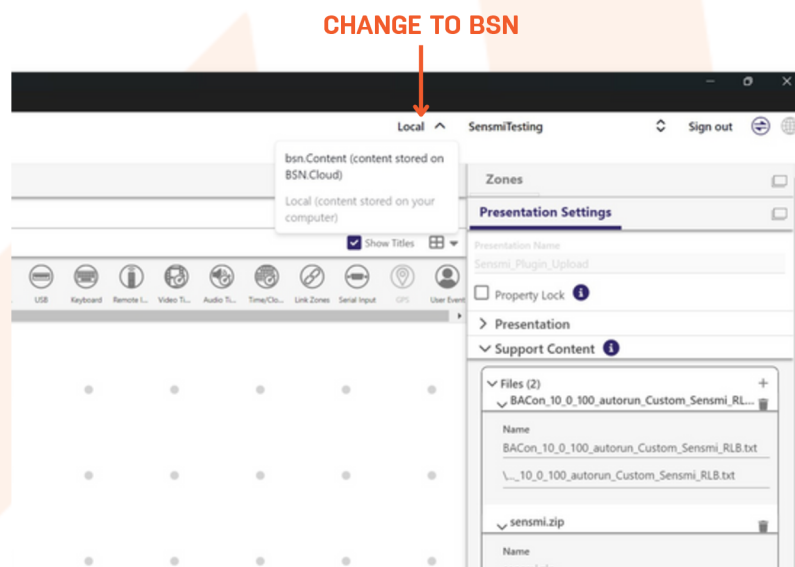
CHANGE TO BSN

Local

SensmiTesting

Sign out

bsn.Content (content stored on BSN.Cloud)

Local (content stored on your computer)

Zones

Presentation Settings

Show Titles

Presentation Name

Sensmi_Plugin_Upload

USB Keyboard Remote I... Video Ti... Audio Ti... Time/Clo... Link Zones Serial Input GPS User Event

Property Lock

Presentation

Support Content

Files (2)

BACon_10_0_100_autorun_Custom_Sensmi_RL...

Name

BACon_10_0_100_autorun_Custom_Sensmi_RLB.txt

\..._10_0_100_autorun_Custom_Sensmi_RLB.txt

sensmi.zip

Name